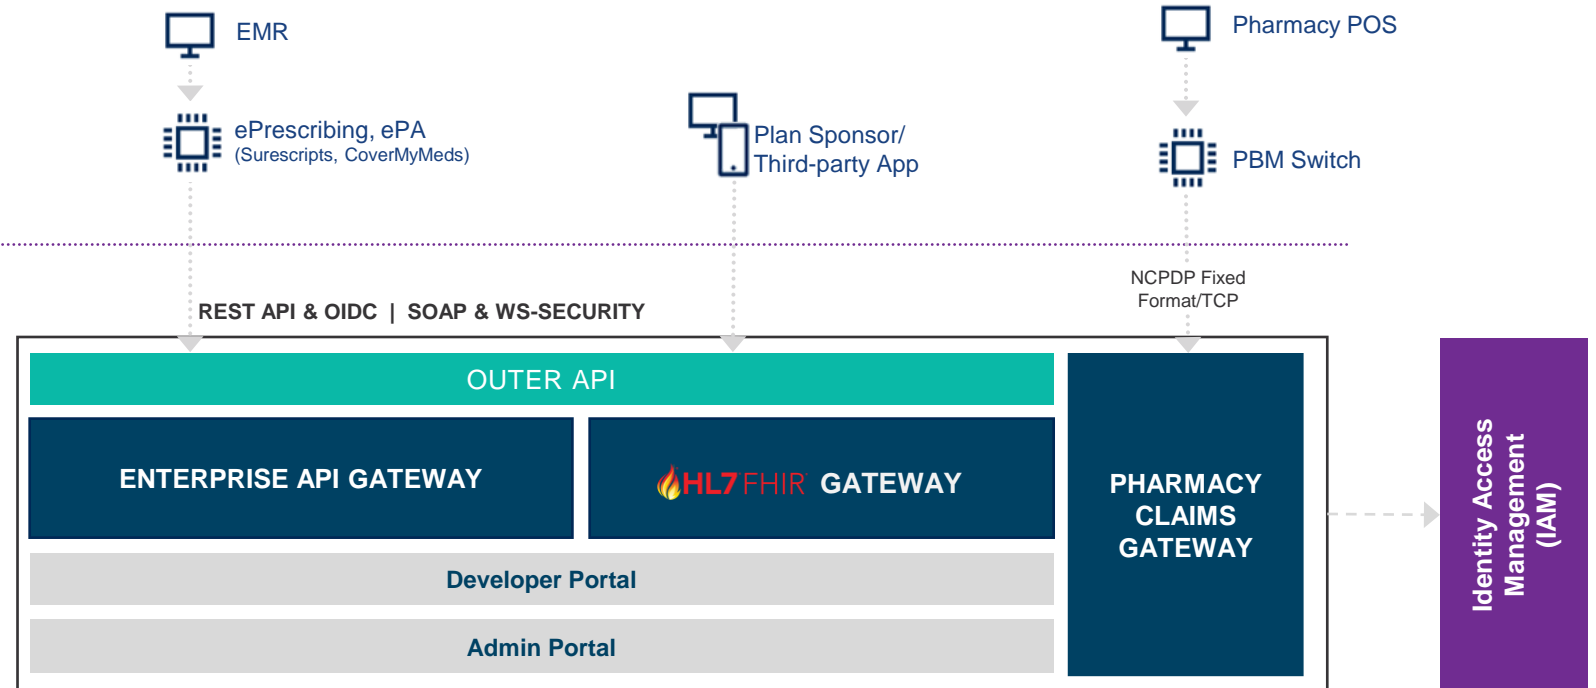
EMR

ePrescribing, ePA
(Surescripts, CoverMyMeds)

Plan Sponsor/
Third-party App

Pharmacy POS

PBM Switch

NCPDP Fixed
Format/TCP

REST API & OIDC | SOAP & WS-SECURITY

OUTER API

ENTERPRISE API GATEWAY

HL7 FHIR GATEWAY

PHARMACY
CLAIMS
GATEWAY

Developer Portal

Admin Portal

Identity Access
Management
(IAM)